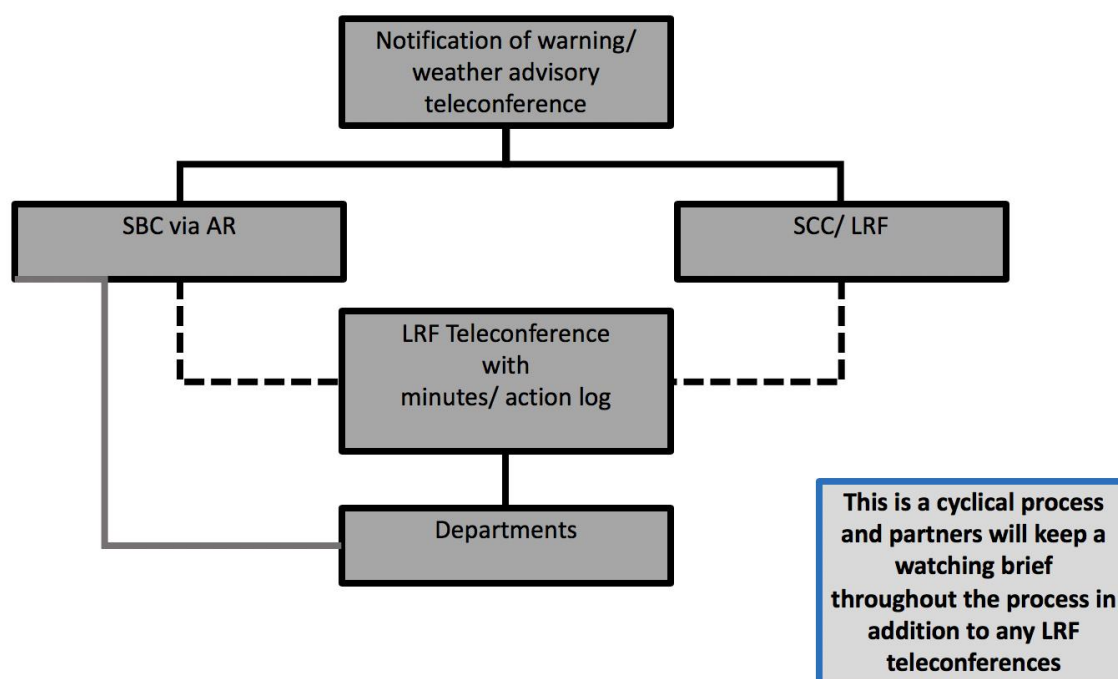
Notification of warning/ weather advisory teleconference

SBC via AR

SCC/ LRF

LRF Teleconference with minutes/ action log

Departments

This is a cyclical process and partners will keep a watching brief throughout the process in addition to any LRF teleconferences